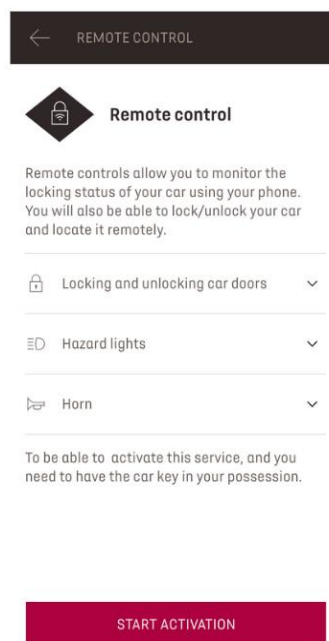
REMOTE CONTROL

Remote control

Remote controls allow you to monitor the locking status of your car using your phone. You will also be able to lock/unlock your car and locate it remotely.

Locking and unlocking car doors

Hazard lights

Horn

To be able to activate this service, and you need to have the car key in your possession.

START ACTIVATION